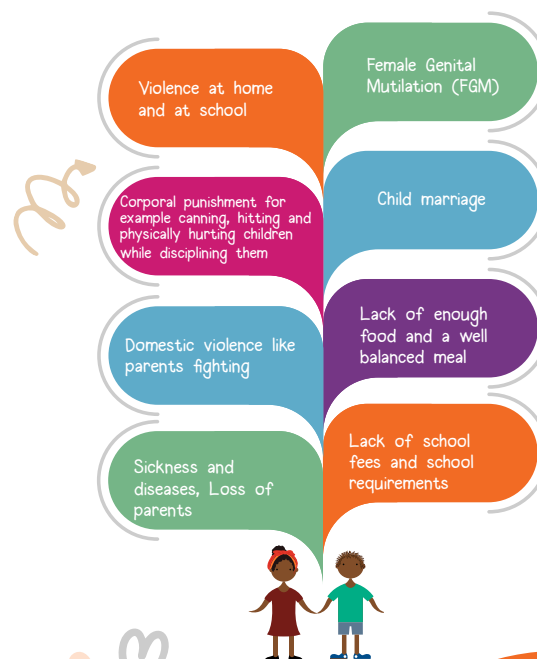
Violence at home and at school

Female Genital Mutilation (FGM)

Corporal punishment for example canning, hitting and physically hurting children while disciplining them

Child marriage

Domestic violence like parents fighting

Lack of enough food and a well balanced meal

Sickness and diseases, Loss of parents

Lack of school fees and school requirements